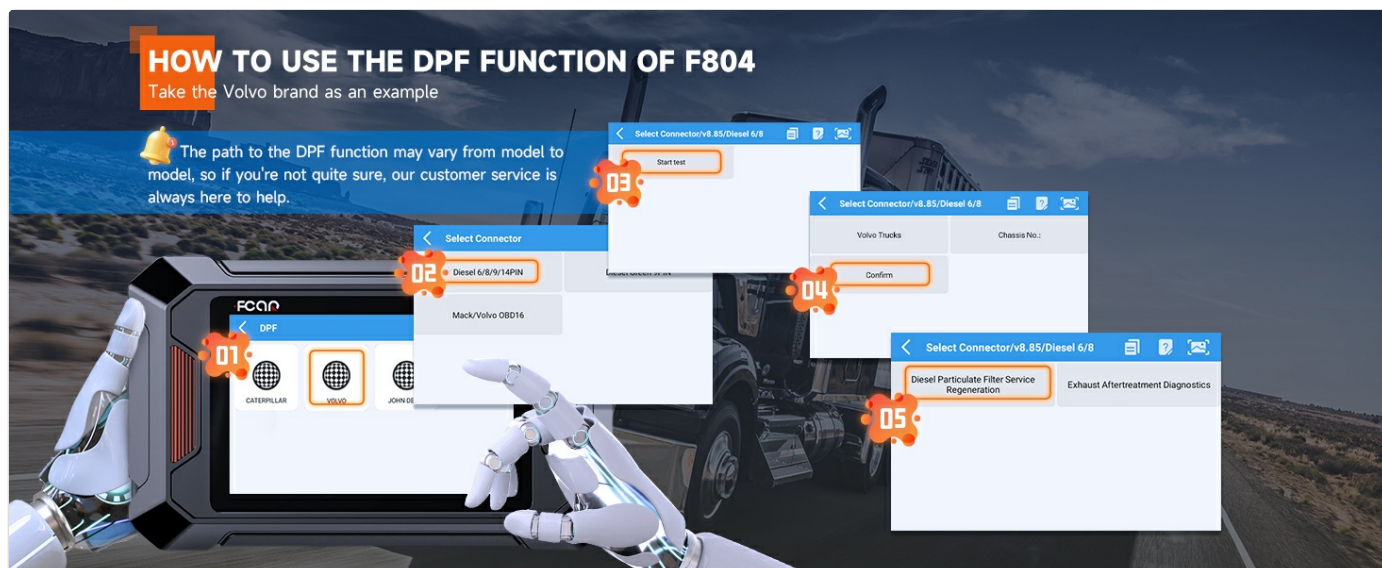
HOW TO USE THE DPF FUNCTION OF F804
Take the Volvo brand as an example

The path to the DPF function may vary from model to model, so if you're not quite sure, our customer service is always here to help.

FCAR
DPF
01
CATERPILLAR
VOLVO
JOHN DE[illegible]

Select Connector
02
Diesel 6/8/9/14PIN
Diesel Green 9PIN
Mack/Volvo OBD16

Select Connector/v8.85/Diesel 6/8
Start test
03

Select Connector/v8.85/Diesel 6/8
Volvo Trucks
Chassis No.:
04
Confirm

Select Connector/v8.85/Diesel 6/8
Diesel Particulate Filter Service Regeneration
Exhaust Aftertreatment Diagnostics
05